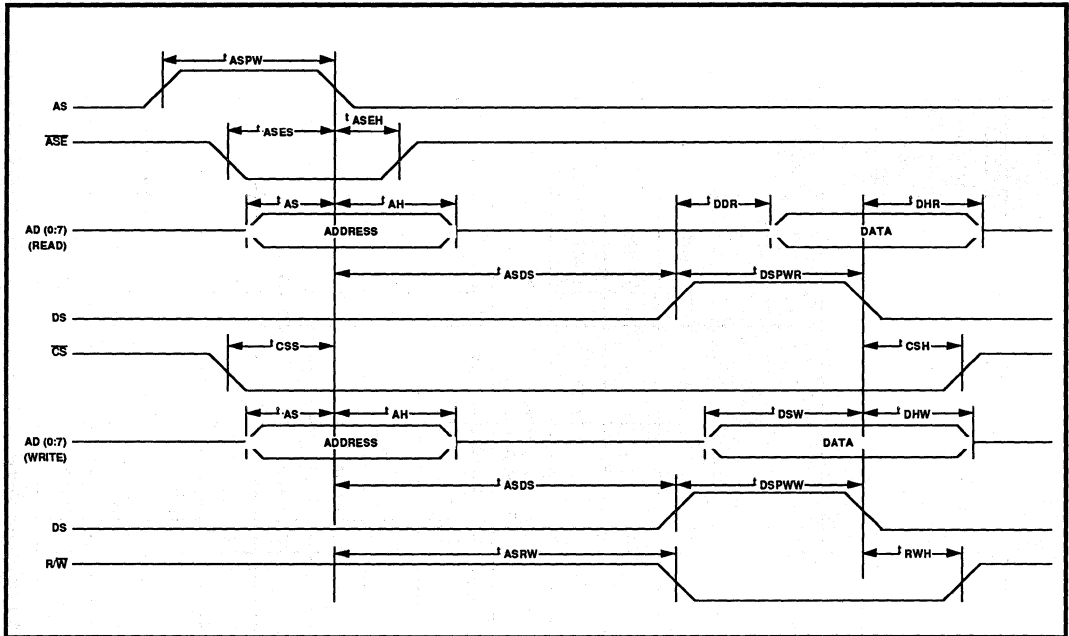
$t_{ASPW}$

AS

$\overline{ASE}$

$t_{ASES}$

$t_{ASEH}$

$t_{AS}$

$t_{AH}$

$t_{DDR}$

$t_{DHR}$

AD (0:7) (READ)

ADDRESS

DATA

$t_{ASDS}$

$t_{DSPWR}$

DS

$\overline{CS}$

$t_{CSS}$

$t_{CSH}$

$t_{AS}$

$t_{AH}$

$t_{DSW}$

$t_{DHW}$

AD (0:7) (WRITE)

ADDRESS

DATA

$t_{ASDS}$

$t_{DSPWW}$

DS

R/$\overline{W}$

$t_{ASRW}$

$t_{RWH}$